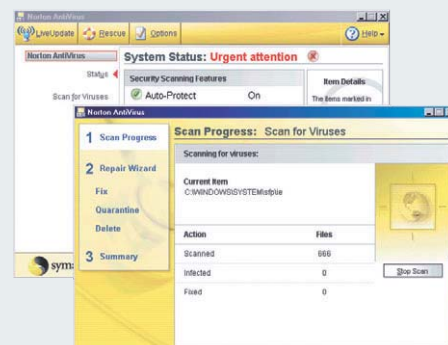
Norton AntiVirus

LiveUpdate Rescue Options Help

Norton AntiVirus

Status

Scan for Viruses

System Status: Urgent attention

Security Scanning Features

Auto-Protect On

Item Details

The items marked in

syma

Norton AntiVirus

1 Scan Progress

2 Repair Wizard

Fix

Quarantine

Delete

3 Summary

Scan Progress: Scan for Viruses

Scanning for viruses:

Current Item
C:\WINDOWS\SYSTEM\sfpfile

| Action | Files |
|---|---|
| Scanned | 666 |
| Infected | 0 |
| Fixed | 0 |

Stop Scan